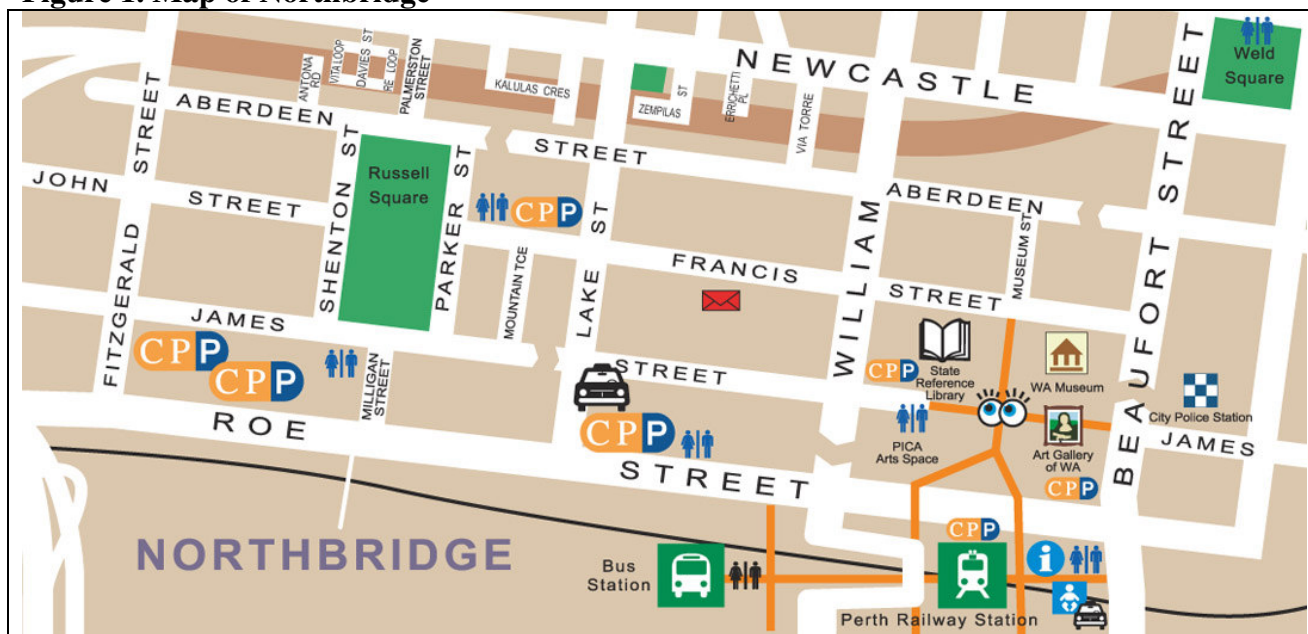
Figure 1: Map of Northbridge

NEWCASTLE
Weld Square
ANTONA RD
VITA LOOP
DAVIES ST
RE LOOP
PALMERSTON STREET
KALULAS CRES
ZEMPILAS ST
ERICHETTI PL
VIA TORRE
STREET
ABERDEEN
STREET
BEAUFORT STREET
JOHN
STREET
FITZGERALD
SHENTON ST
Russell Square
PARKER ST
CPP
ST
ABERDEEN
WILLIAM
MUSEUM ST
FRANCIS
STREET
MOUNTAIN TCE
LAKE
JAMES
CPP
CPP
MILLIGAN STREET
STREET
CPP
State Reference Library
WA Museum
City Police Station
ROE
CPP
PICA Arts Space
Art Gallery of WA
JAMES
STREET
CPP
NORTHBRIDGE
CPP
Bus Station
Perth Railway Station